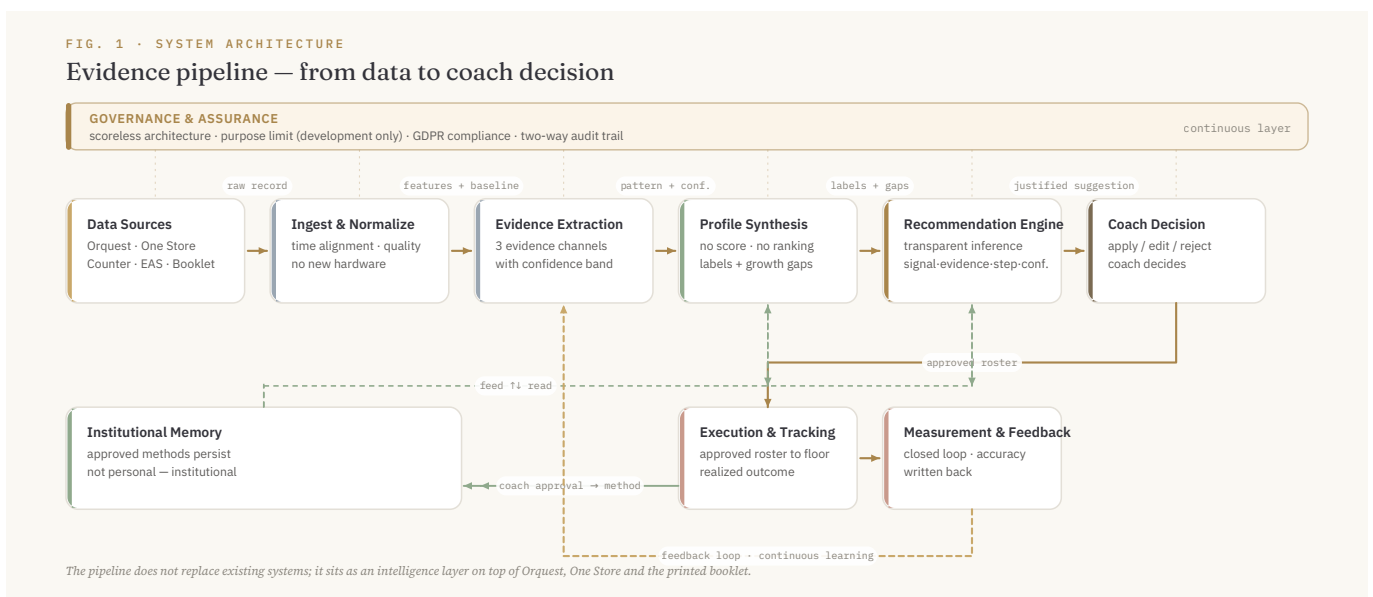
FIG. 1 · SYSTEM ARCHITECTURE

Evidence pipeline — from data to coach decision

GOVERNANCE & ASSURANCE
scoreless architecture · purpose limit (development only) · GDPR compliance · two-way audit trail
continuous layer

raw record
features + baseline
pattern + conf.
labels + gaps
justified suggestion

Data Sources
Orquest · One Store
Counter · EAS · Booklet

Ingest & Normalize
time alignment · quality
no new hardware

Evidence Extraction
3 evidence channels
with confidence band

Profile Synthesis
no score · no ranking
labels + growth gaps

Recommendation Engine
transparent inference
signal·evidence·step·conf.

Coach Decision
apply / edit / reject
coach decides

approved roster
feed ↑↓ read

Institutional Memory
approved methods persist
not personal — institutional

coach approval → method

Execution & Tracking
approved roster to floor
realized outcome

Measurement & Feedback
closed loop · accuracy
written back

feedback loop · continuous learning

The pipeline does not replace existing systems; it sits as an intelligence layer on top of Orquest, One Store and the printed booklet.